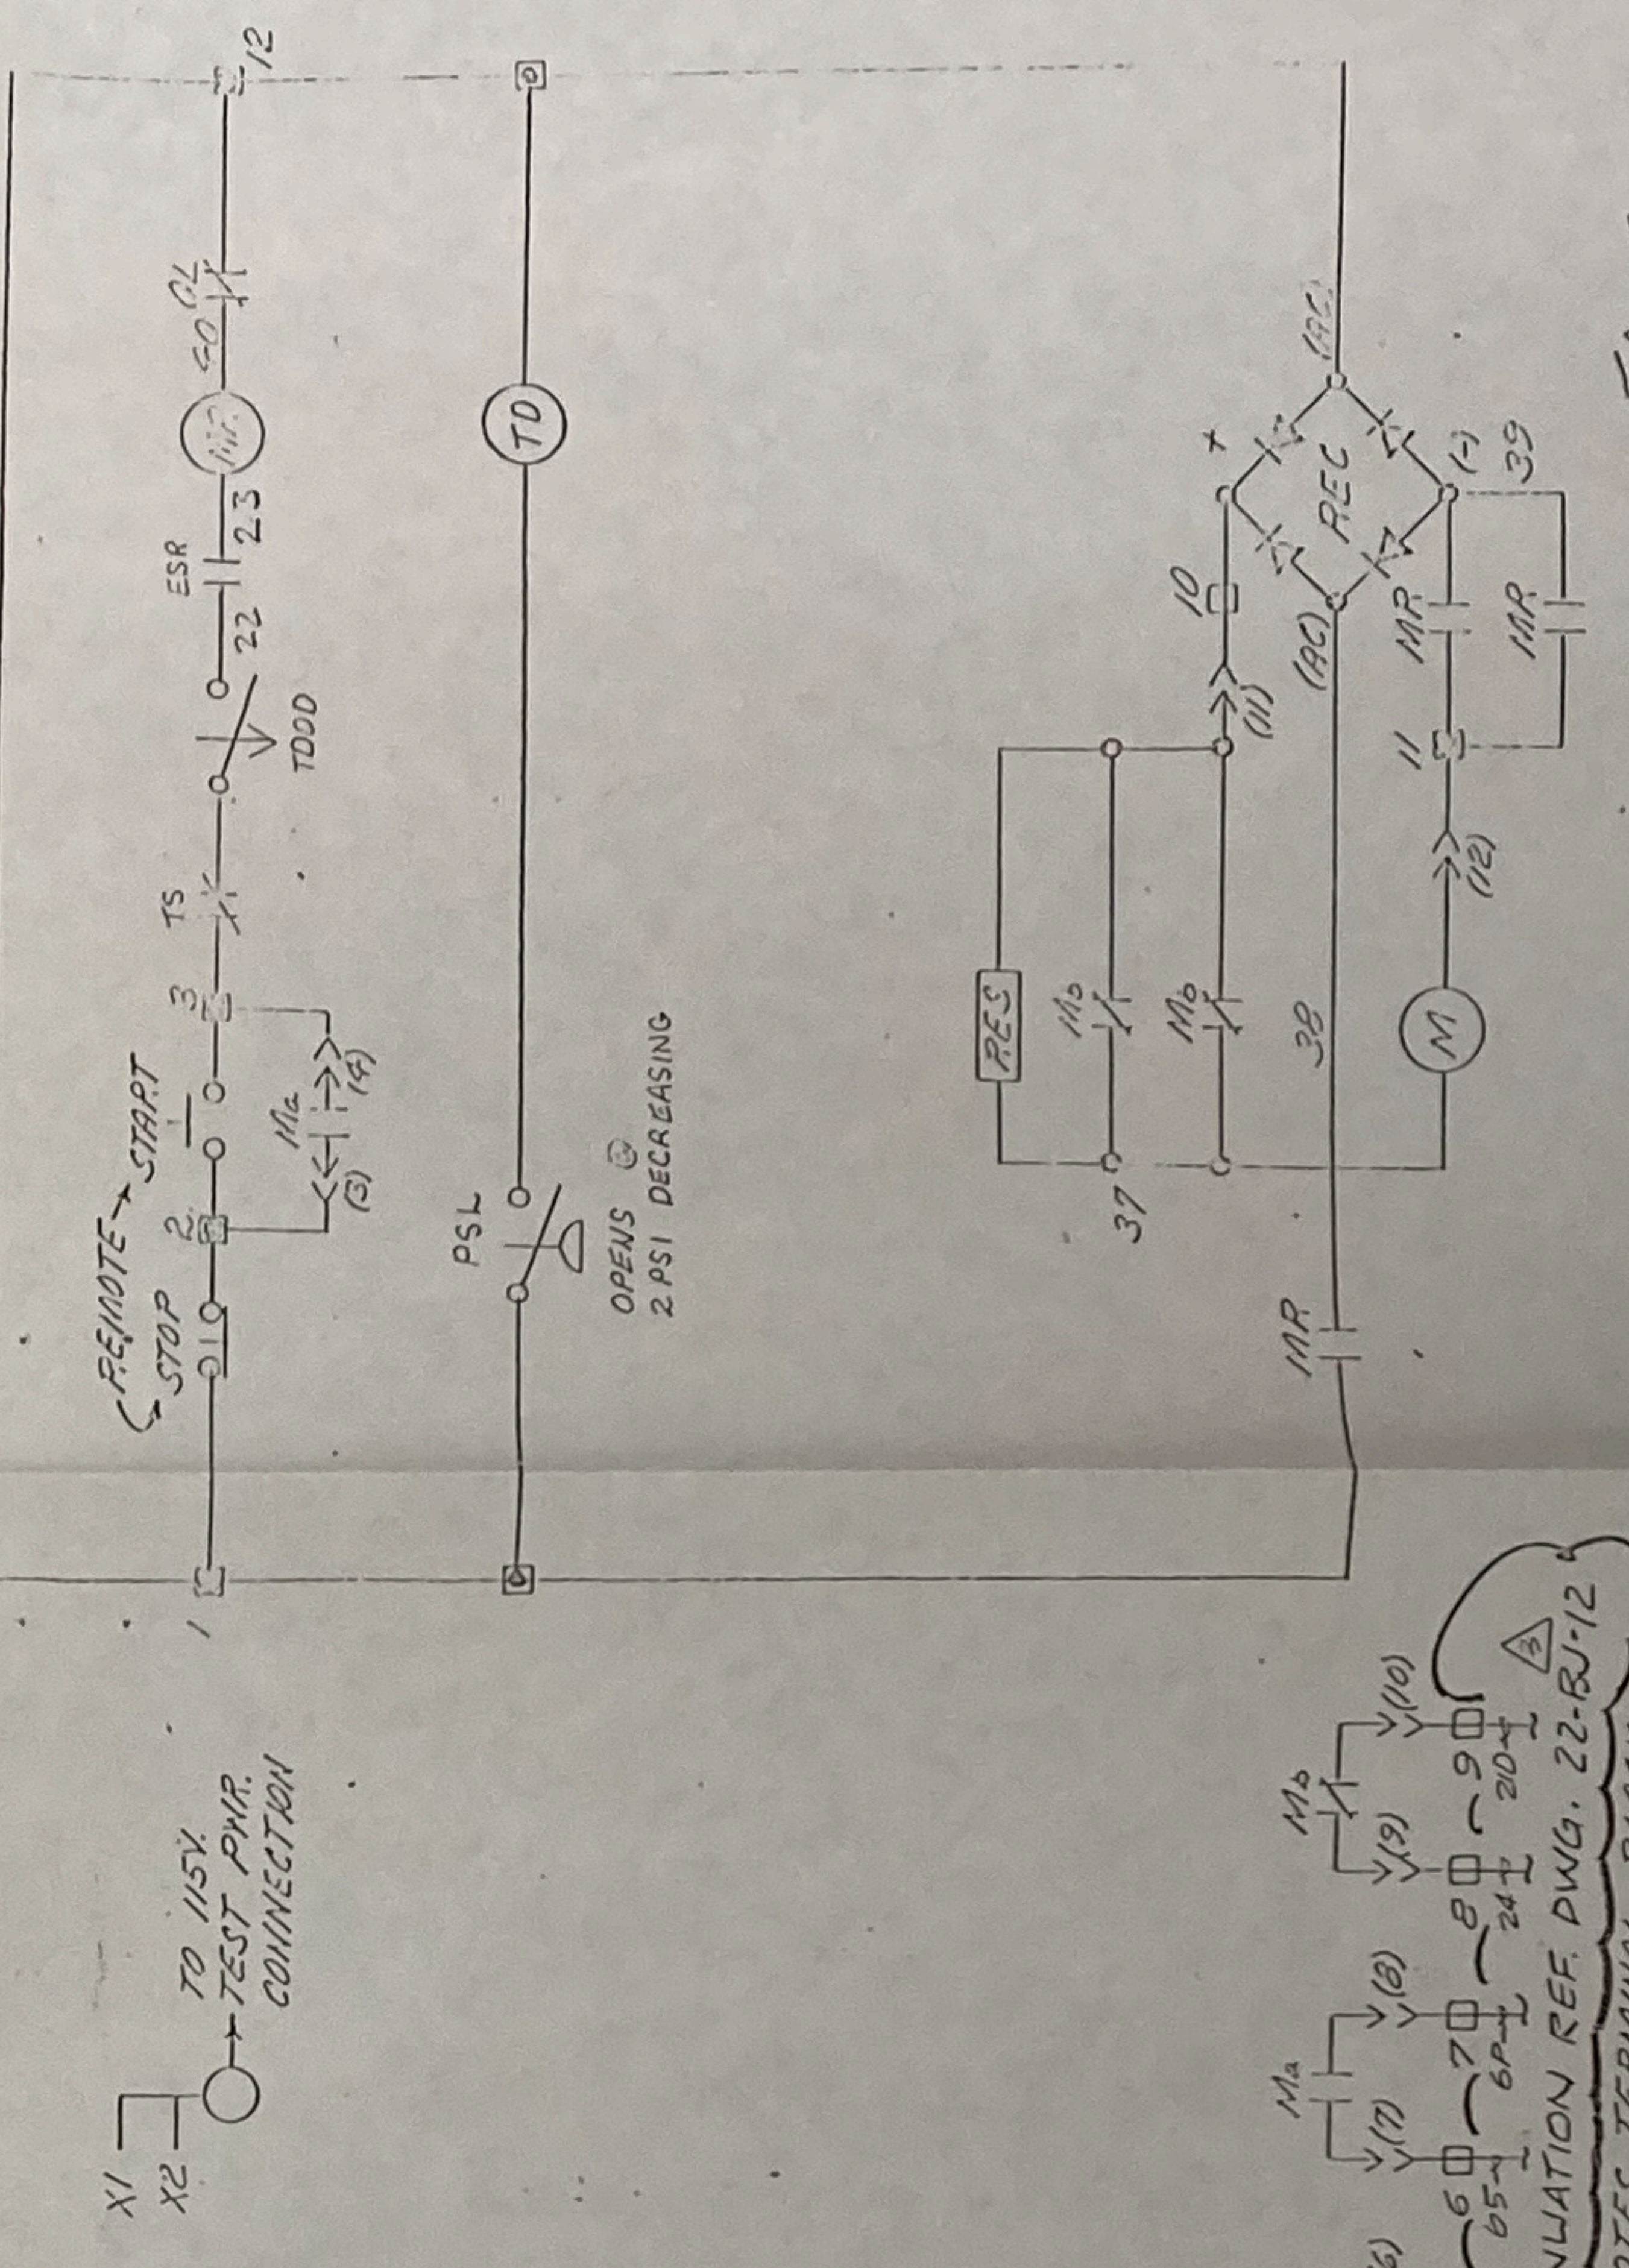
X1
X2
TO 115V.
TEST PWR.
CONNECTION

1
REMOTE
STOP
START
2
3
TS
TDOO
ESR
22
23
MR
OL
12
Ma
(3)
(4)

PSL
OPENS @ 2 PSI DECREASING
TD

RES
Mb
Mb
37
38
(11)
10
(AC)
REC
(AC)
+
(-)
39
MR
MR
MR
M
(12)
11

Ma
(7)
(8)
Mb
(9)
(10)
6
65
7
6P
8
24
9
210
3
NUATION REF. DWG. 22-BJ-12